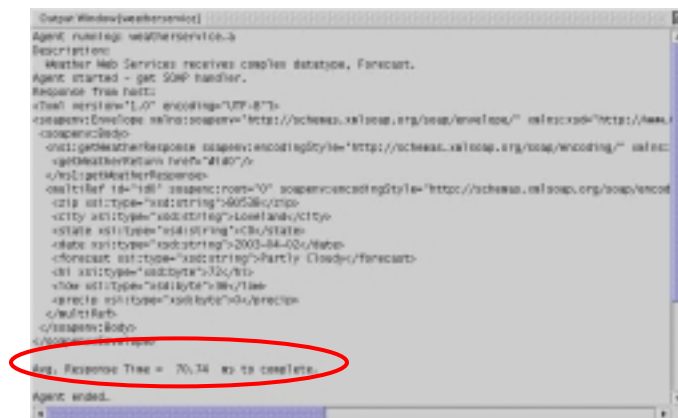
Output Window[weatherservice]

Agent running: weatherservice.a
Description:
Weather Web Services receives complex datatype, Forecast.
Agent started - get SOAP handler.
Response from host:
<?xml version="1.0" encoding="UTF-8"?>
<soapenv:Envelope xmlns:soapenv="http://schemas.xmlsoap.org/soap/envelope/" xmlns:xsd="http://www.
<soapenv:Body>
<ns1:getWeatherResponse soapenv:encodingStyle="http://schemas.xmlsoap.org/soap/encoding/" xmlns:
<getWeatherReturn href="#id0"/>
</ns1:getWeatherResponse>
<multiRef id="id0" soapenc:root="0" soapenv:encodingStyle="http://schemas.xmlsoap.org/soap/encod
<zip xsi:type="xsd:string">80538</zip>
<city xsi:type="xsd:string">Loveland</city>
<state xsi:type="xsd:string">CO</state>
<date xsi:type="xsd:string">2003-04-02</date>
<forecast xsi:type="xsd:string">Partly Cloudy</forecast>
<hi xsi:type="xsd:byte">72</hi>
<low xsi:type="xsd:byte">38</low>
<precip xsi:type="xsd:byte">0</precip>
</multiRef>
</soapenv:Body>
</soapenv:Envelope>

Avg. Response Time = 70.74 ms to complete.

Agent ended.